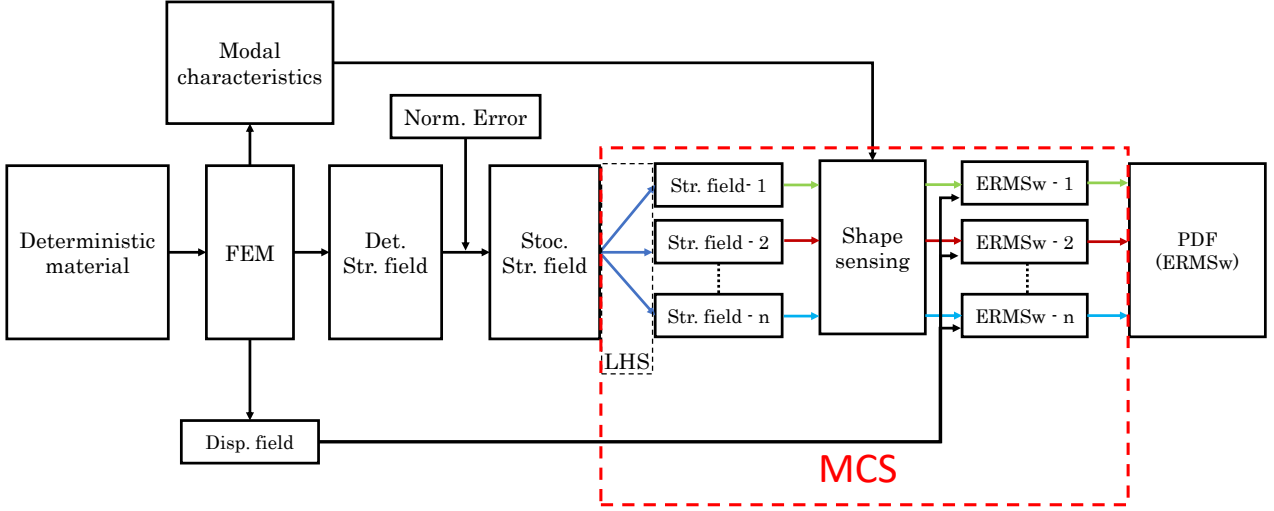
Modal characteristics

Norm. Error

Deterministic material

FEM

Det. Str. field

Stoc. Str. field

Str. field- 1

Str. field - 2

Str. field - n

LHS

Shape sensing

ERMSw - 1

ERMSw - 2

ERMSw - n

PDF (ERMSw)

Disp. field

MCS